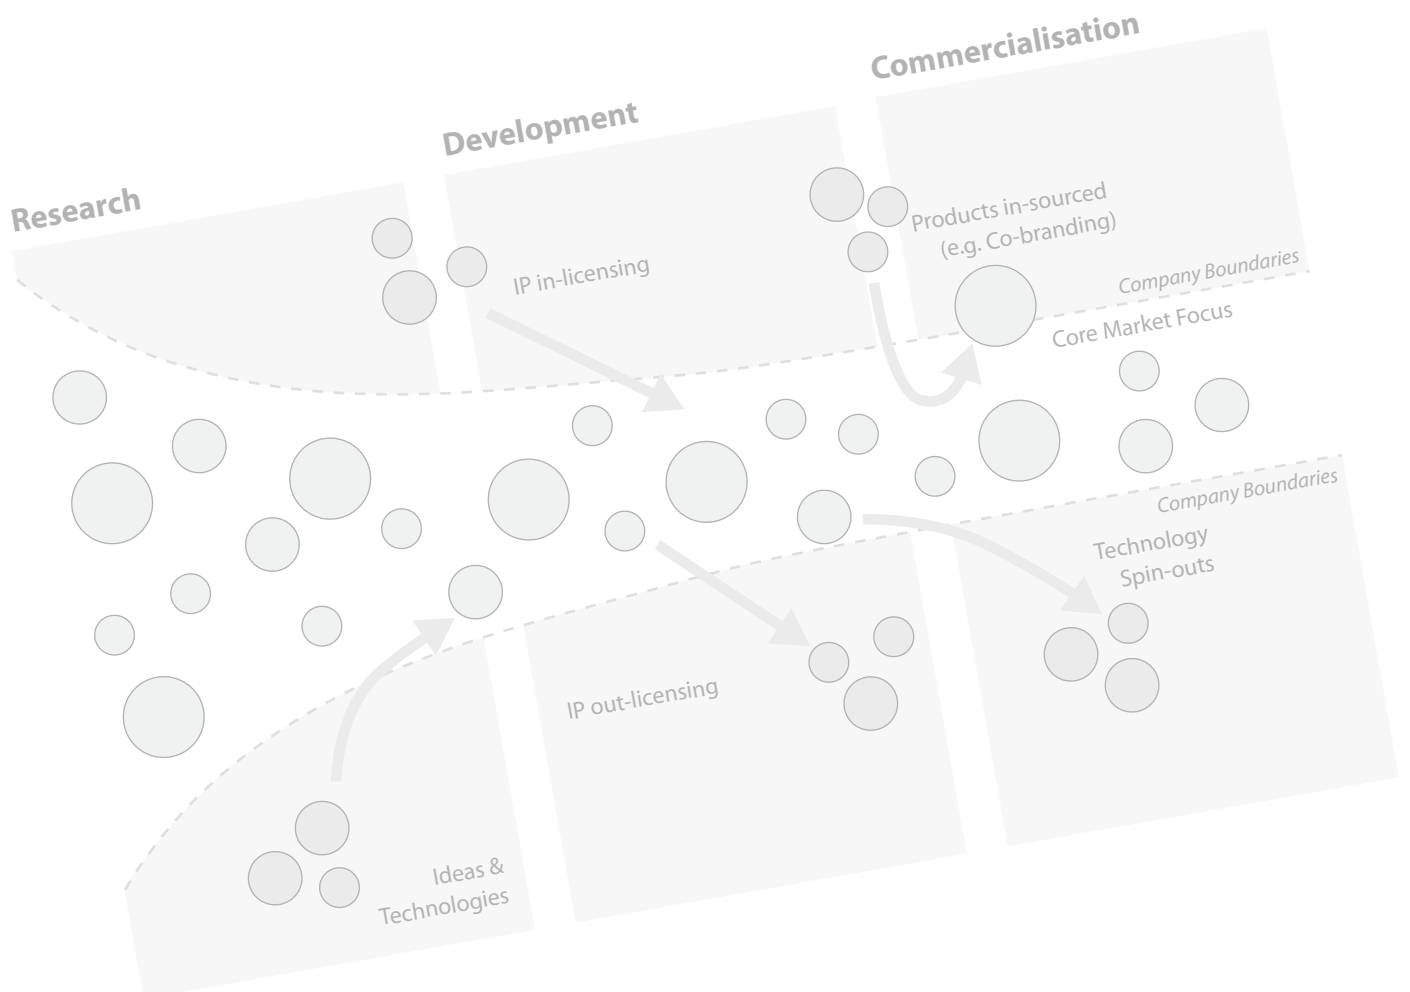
Commercialisation

Development

Research

Products in-sourced (e.g. Co-branding)

IP in-licensing

Company Boundaries

Core Market Focus

Company Boundaries

Technology Spin-outs

IP out-licensing

Ideas & Technologies